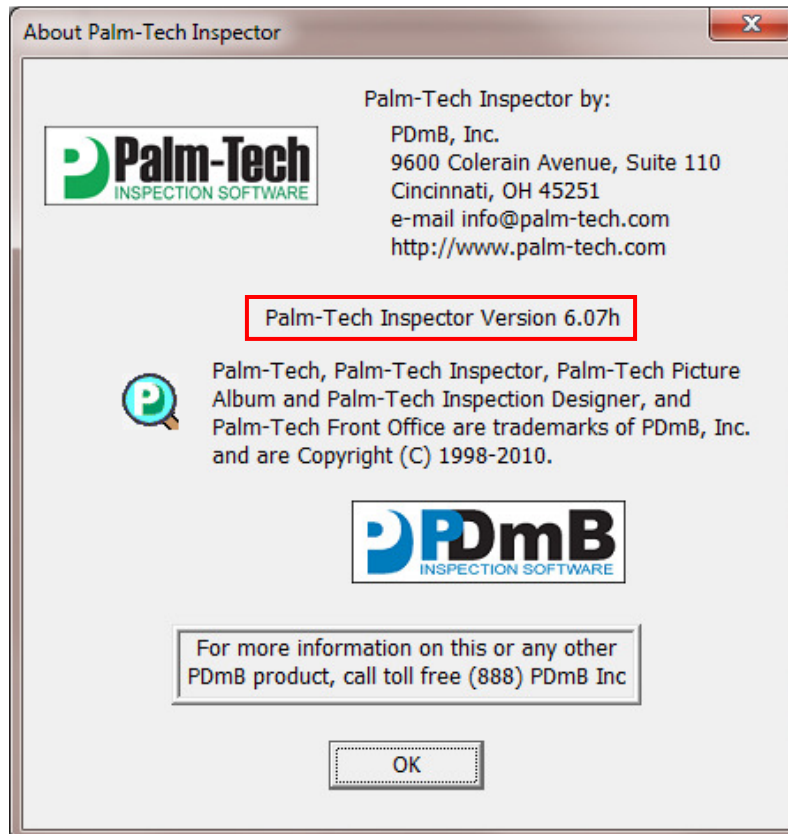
About Palm-Tech Inspector

Palm-Tech Inspector by:

PDmB, Inc.
9600 Colerain Avenue, Suite 110
Cincinnati, OH 45251
e-mail info@palm-tech.com
http://www.palm-tech.com

Palm-Tech
INSPECTION SOFTWARE

Palm-Tech Inspector Version 6.07h

Palm-Tech, Palm-Tech Inspector, Palm-Tech Picture Album and Palm-Tech Inspection Designer, and Palm-Tech Front Office are trademarks of PDmB, Inc. and are Copyright (C) 1998-2010.

PDmB
INSPECTION SOFTWARE

For more information on this or any other PDmB product, call toll free (888) PDmB Inc

OK